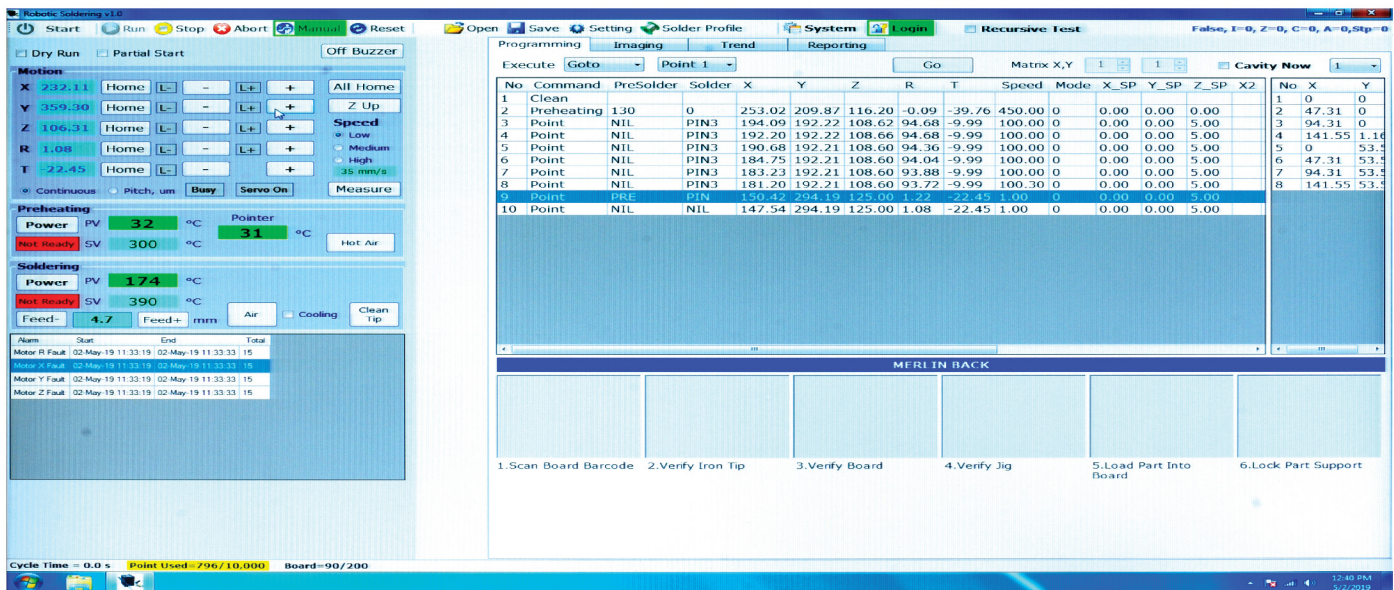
Robotic Soldering v1.0

Start Run Stop Abort Manual Reset Open Save Setting Solder Profile System Login Recursive Test False, I=0, Z=0, C=0, A=0,Stp=0

Dry Run Partial Start Off Buzzer

Motion

X 232.11 Home L- - L+ + All Home
Y 359.30 Home L- - L+ + Z Up
Z 106.31 Home L- - L+ + Speed
R 1.08 Home L- - L+ + Low Medium High
T -22.45 Home L- - + 35 mm/s

Continuous Pitch, um Busy Servo On Measure

Preheating
Power PV 32 °C Pointer
Not Ready SV 300 °C 31 °C Hot Air

Soldering
Power PV 174 °C
Not Ready SV 390 °C
Feed- 4.7 Feed+ mm Air Cooling Clean Tip

| Alarm | Start | End | Total |
|---|---|---|---|
| Motor R Fault | 02-May-19 11:33:19 | 02-May-19 11:33:33 | 15 |
| Motor X Fault | 02-May-19 11:33:19 | 02-May-19 11:33:33 | 15 |
| Motor Y Fault | 02-May-19 11:33:19 | 02-May-19 11:33:33 | 15 |
| Motor Z Fault | 02-May-19 11:33:19 | 02-May-19 11:33:33 | 15 |

Programming Imaging Trend Reporting

Execute Goto Point 1 Go Matrix X,Y 1 1 Cavity Now 1

| No | Command | PreSolder | Solder | X | Y | Z | R | T | Speed | Mode | X_SP | Y_SP | Z_SP | X2 |
|---|---|---|---|---|---|---|---|---|---|---|---|---|---|---|
| 1 | Clean | | | | | | | | | | | | | |
| 2 | Preheating | 130 | 0 | 253.02 | 209.87 | 116.20 | -0.09 | -39.76 | 450.00 | 0 | 0.00 | 0.00 | 0.00 | |
| 3 | Point | NIL | PIN3 | 194.09 | 192.22 | 108.62 | 94.68 | -9.99 | 100.00 | 0 | 0.00 | 0.00 | 5.00 | |
| 4 | Point | NIL | PIN3 | 192.20 | 192.22 | 108.66 | 94.68 | -9.99 | 100.00 | 0 | 0.00 | 0.00 | 5.00 | |
| 5 | Point | NIL | PIN3 | 190.68 | 192.21 | 108.60 | 94.36 | -9.99 | 100.00 | 0 | 0.00 | 0.00 | 5.00 | |
| 6 | Point | NIL | PIN3 | 184.75 | 192.21 | 108.60 | 94.04 | -9.99 | 100.00 | 0 | 0.00 | 0.00 | 5.00 | |
| 7 | Point | NIL | PIN3 | 183.23 | 192.21 | 108.60 | 93.88 | -9.99 | 100.00 | 0 | 0.00 | 0.00 | 5.00 | |
| 8 | Point | NIL | PIN3 | 181.20 | 192.21 | 108.60 | 93.72 | -9.99 | 100.30 | 0 | 0.00 | 0.00 | 5.00 | |
| 9 | Point | PRE | PIN | 150.42 | 294.19 | 125.00 | 1.22 | -22.45 | 1.00 | 0 | 0.00 | 0.00 | 5.00 | |
| 10 | Point | NIL | NIL | 147.54 | 294.19 | 125.00 | 1.08 | -22.45 | 1.00 | 0 | 0.00 | 0.00 | 5.00 | |

| No | X | Y |
|---|---|---|
| 1 | 0 | 0 |
| 2 | 47.31 | 0 |
| 3 | 94.31 | 0 |
| 4 | 141.55 | 1.1 |
| 5 | 0 | 53.5 |
| 6 | 47.31 | 53.5 |
| 7 | 94.31 | 53.5 |
| 8 | 141.55 | 53.5 |

MERLIN BACK

1.Scan Board Barcode 2.Verify Iron Tip 3.Verify Board 4.Verify Jig 5.Load Part Into Board 6.Lock Part Support

Cycle Time = 0.0 s Point Used=796/10,000 Board=90/200

12:40 PM 5/2/2019